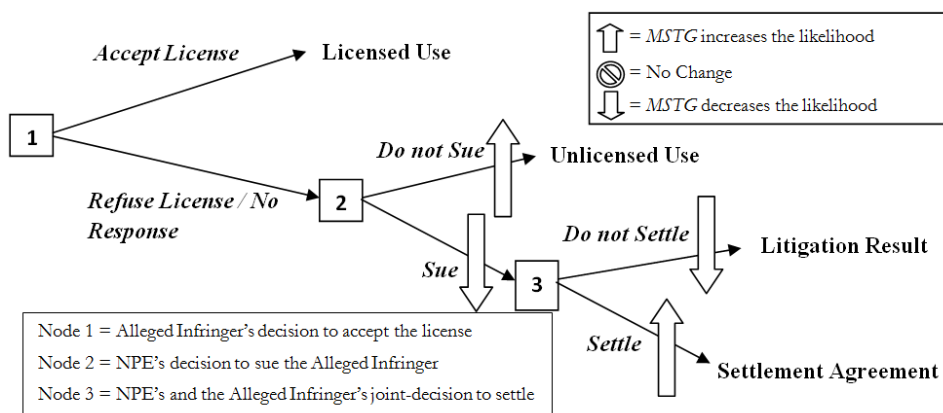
= *MSTG* increases the likelihood
= No Change
= *MSTG* decreases the likelihood

*Accept License*

**Licensed Use**

1

*Do not Sue*

**Unlicensed Use**

*Refuse License / No Response*

2

*Sue*

3

*Do not Settle*

**Litigation Result**

*Settle*

**Settlement Agreement**

Node 1 = Alleged Infringer's decision to accept the license
Node 2 = NPE's decision to sue the Alleged Infringer
Node 3 = NPE's and the Alleged Infringer's joint-decision to settle